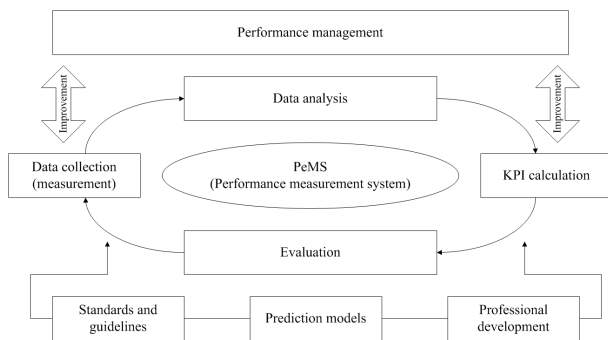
Performance management

Improvement

Improvement

Data analysis

Data collection (measurement)

PeMS (Performance measurement system)

KPI calculation

Evaluation

Standards and guidelines

Prediction models

Professional development